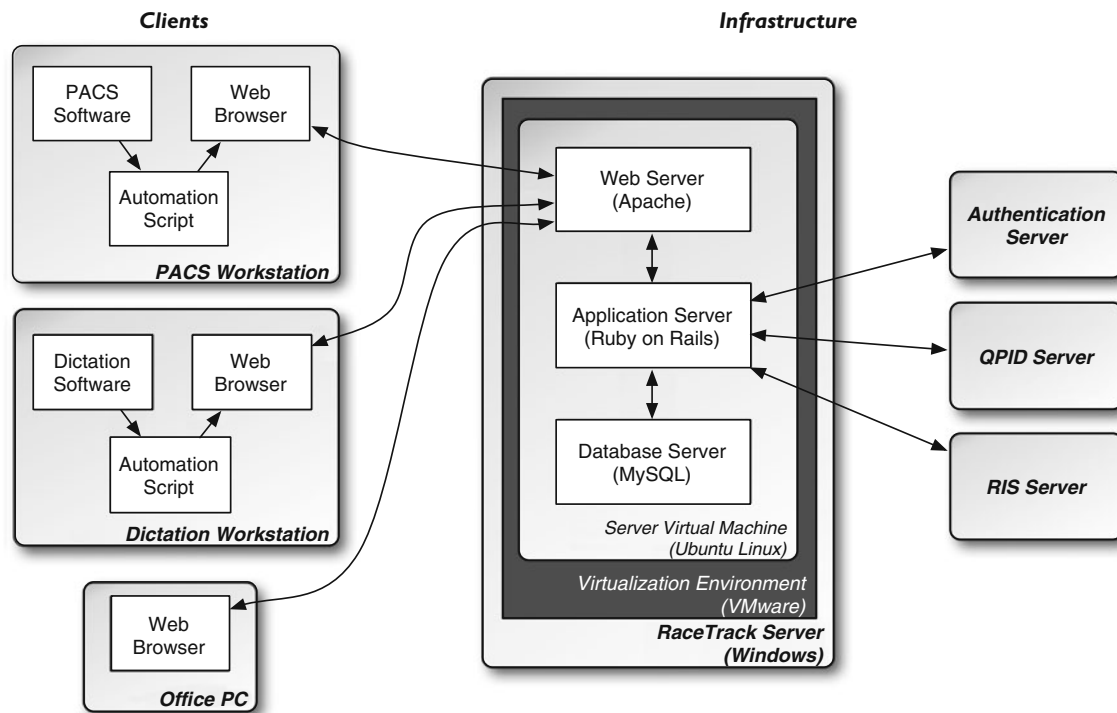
Clients

Infrastructure

PACS Software

Web Browser

Automation Script

PACS Workstation

Dictation Software

Web Browser

Automation Script

Dictation Workstation

Web Browser

Office PC

Web Server (Apache)

Application Server (Ruby on Rails)

Database Server (MySQL)

Server Virtual Machine (Ubuntu Linux)

Virtualization Environment (VMware)

RaceTrack Server (Windows)

Authentication Server

QPID Server

RIS Server